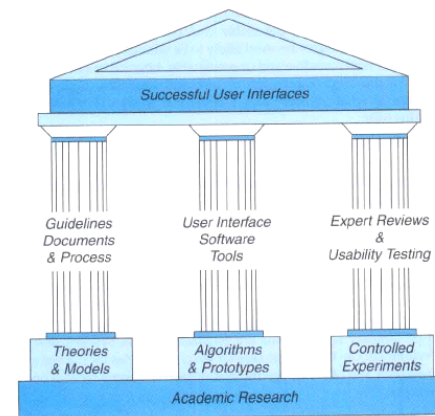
Successful User Interfaces

Guidelines Documents & Process

User Interface Software Tools

Expert Reviews & Usability Testing

Theories & Models

Algorithms & Prototypes

Controlled Experiments

Academic Research